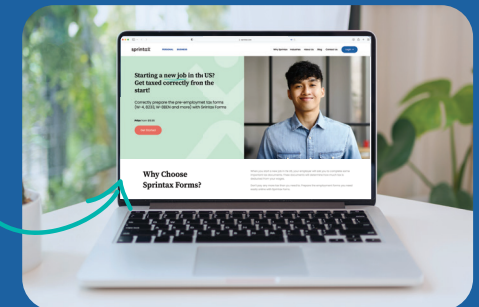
sprintax

Starting a new job in the US? Get taxed correctly from the start!

Correctly prepare the pre-employment tax forms (W-4, 8233, W-8BEN and more) with Sprintax Forms

Get Started

Why Choose Sprintax Forms?